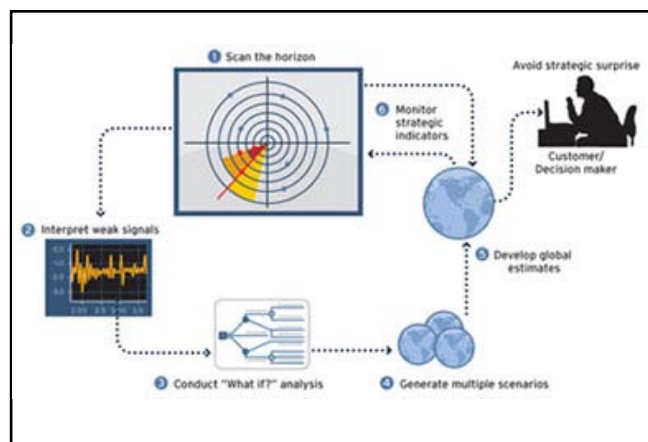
1 Scan the horizon

Avoid strategic surprise

6 Monitor strategic indicators

Customer/ Decision maker

2 Interpret weak signals

5 Develop global estimates

3 Conduct "What if?" analysis

4 Generate multiple scenarios